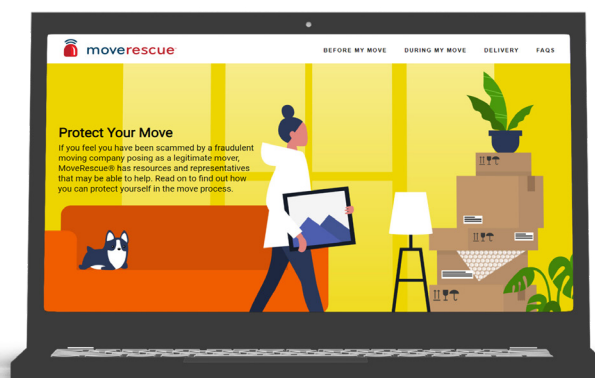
moverescue

BEFORE MY MOVE DURING MY MOVE DELIVERY FAQS

Protect Your Move

If you feel you have been scammed by a fraudulent moving company posing as a legitimate mover, MoveRescue® has resources and representatives that may be able to help. Read on to find out how you can protect yourself in the move process.